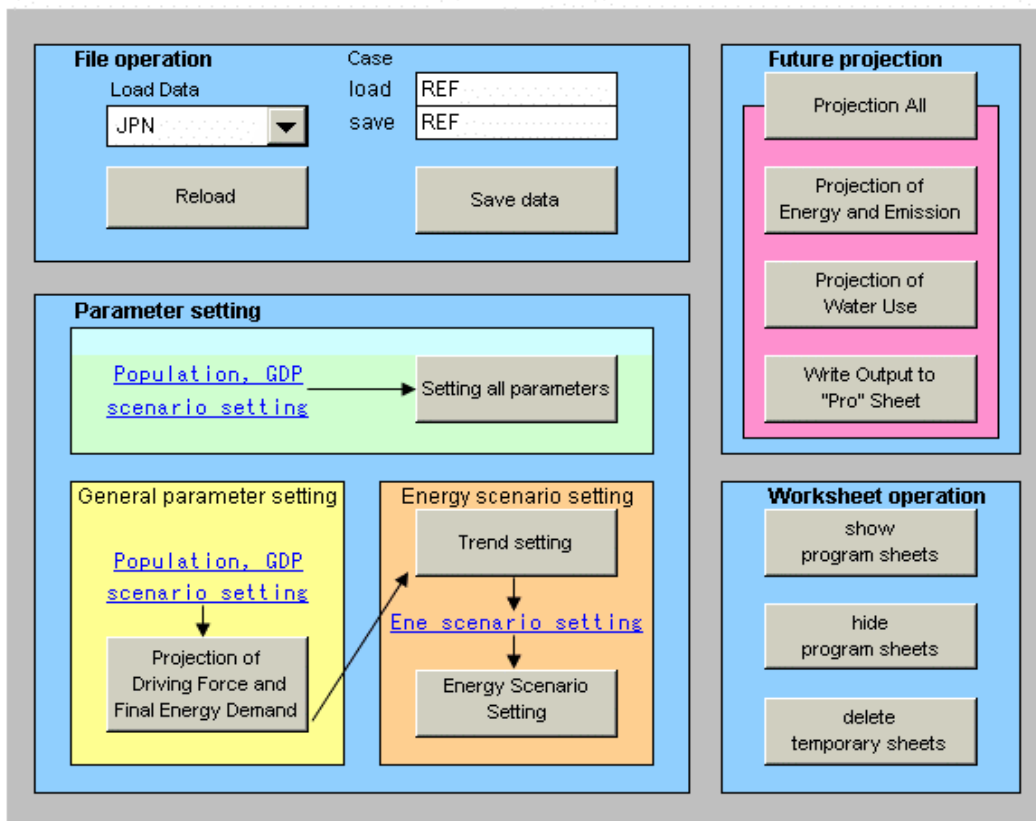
File operation

Load Data

JPN

Case

load REF

save REF

Reload

Save data

Future projection

Projection All

Projection of Energy and Emission

Projection of Water Use

Write Output to "Pro" Sheet

Parameter setting

Population, GDP scenario setting

Setting all parameters

General parameter setting

Population, GDP scenario setting

Projection of Driving Force and Final Energy Demand

Energy scenario setting

Trend setting

Ene scenario setting

Energy Scenario Setting

Worksheet operation

show program sheets

hide program sheets

delete temporary sheets